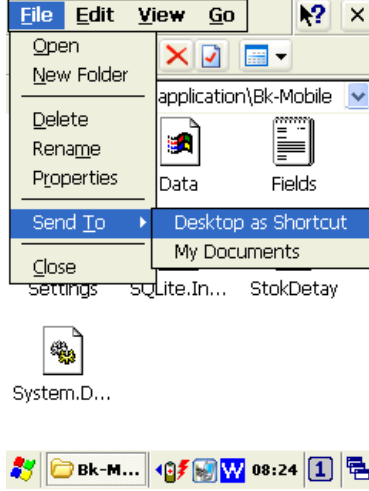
File Edit View Go
Open
New Folder
Delete
Rename
Properties
Send To
Close
application\Bk-Mobile
Data
Fields
Desktop as Shortcut
My Documents
Settings
SQLite.In...
StokDetay
System.D...
Bk-M...
W
08:24
1